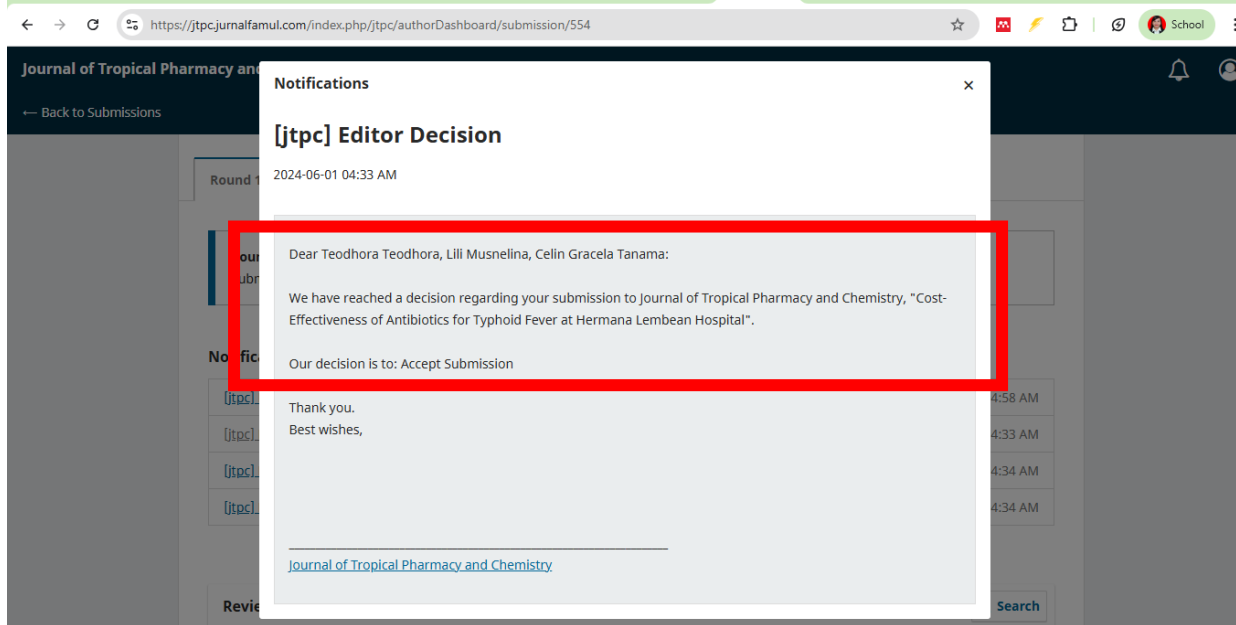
https://jtpc.jurnalfamul.com/index.php/jtpc/authorDashboard/submission/554

School

Journal of Tropical Pharmacy an

← Back to Submissions

Round 1

Your
subr

Notific

[jtpc]
[jtpc]
[jtpc]
[jtpc]

4:58 AM
4:33 AM
4:34 AM
4:34 AM

Revie

Search

Notifications

×

[jtpc] Editor Decision

2024-06-01 04:33 AM

Dear Teodhora Teodhora, Lili Musnelina, Celin Gracela Tanama:

We have reached a decision regarding your submission to Journal of Tropical Pharmacy and Chemistry, "Cost-Effectiveness of Antibiotics for Typhoid Fever at Hermana Lembean Hospital".

Our decision is to: Accept Submission

Thank you.
Best wishes,

Journal of Tropical Pharmacy and Chemistry